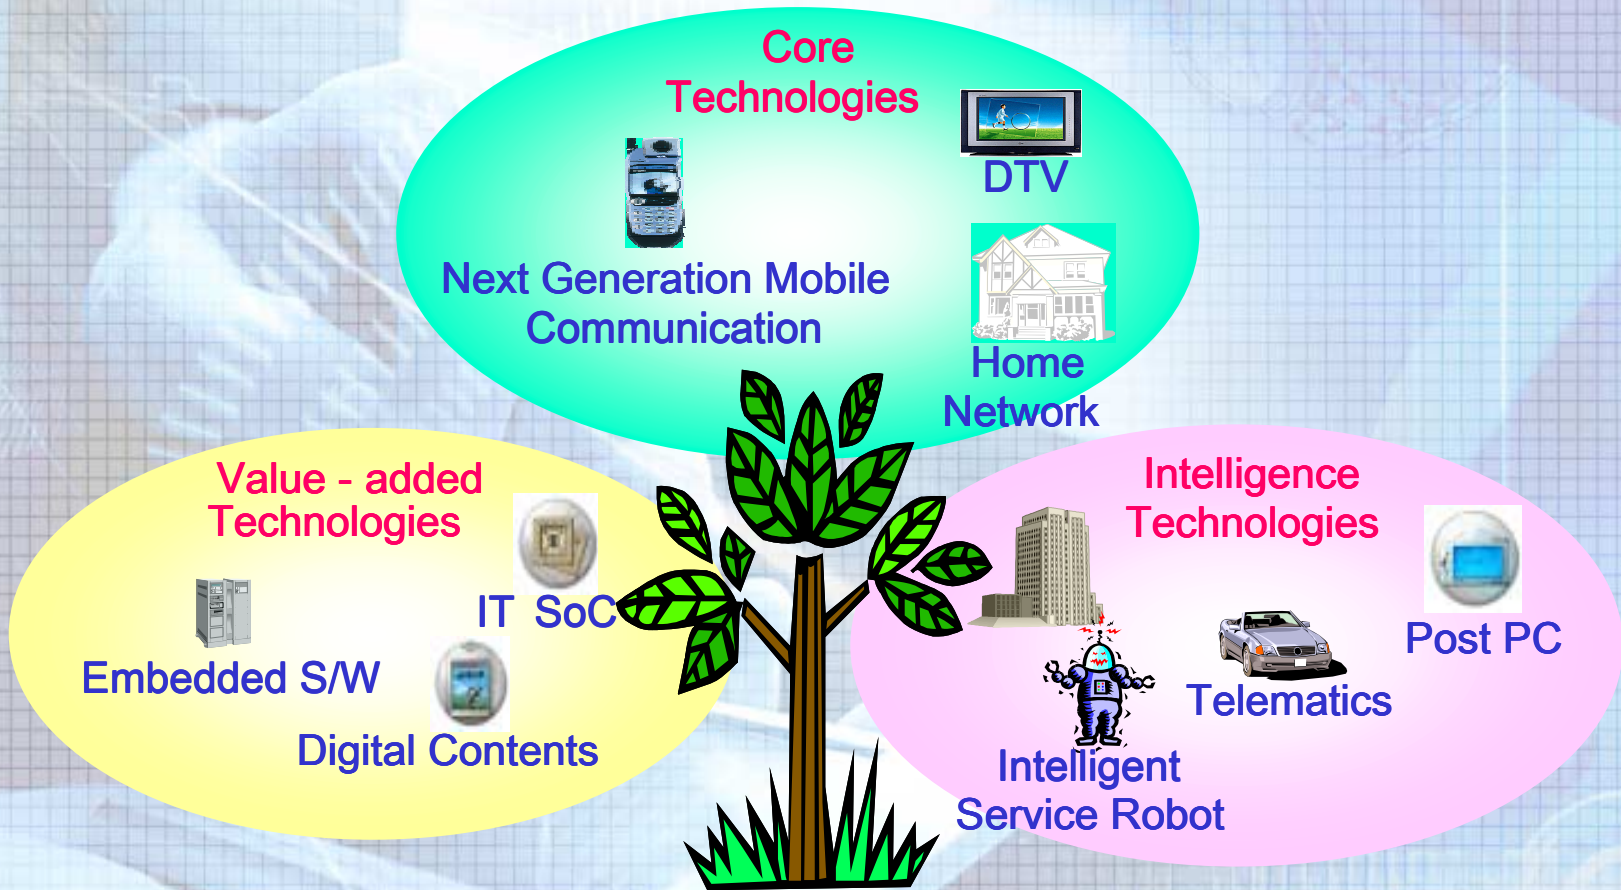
Core Technologies

DTV

Next Generation Mobile Communication

Home Network

Value - added Technologies

IT SoC

Embedded S/W

Digital Contents

Intelligence Technologies

Post PC

Telematics

Intelligent Service Robot